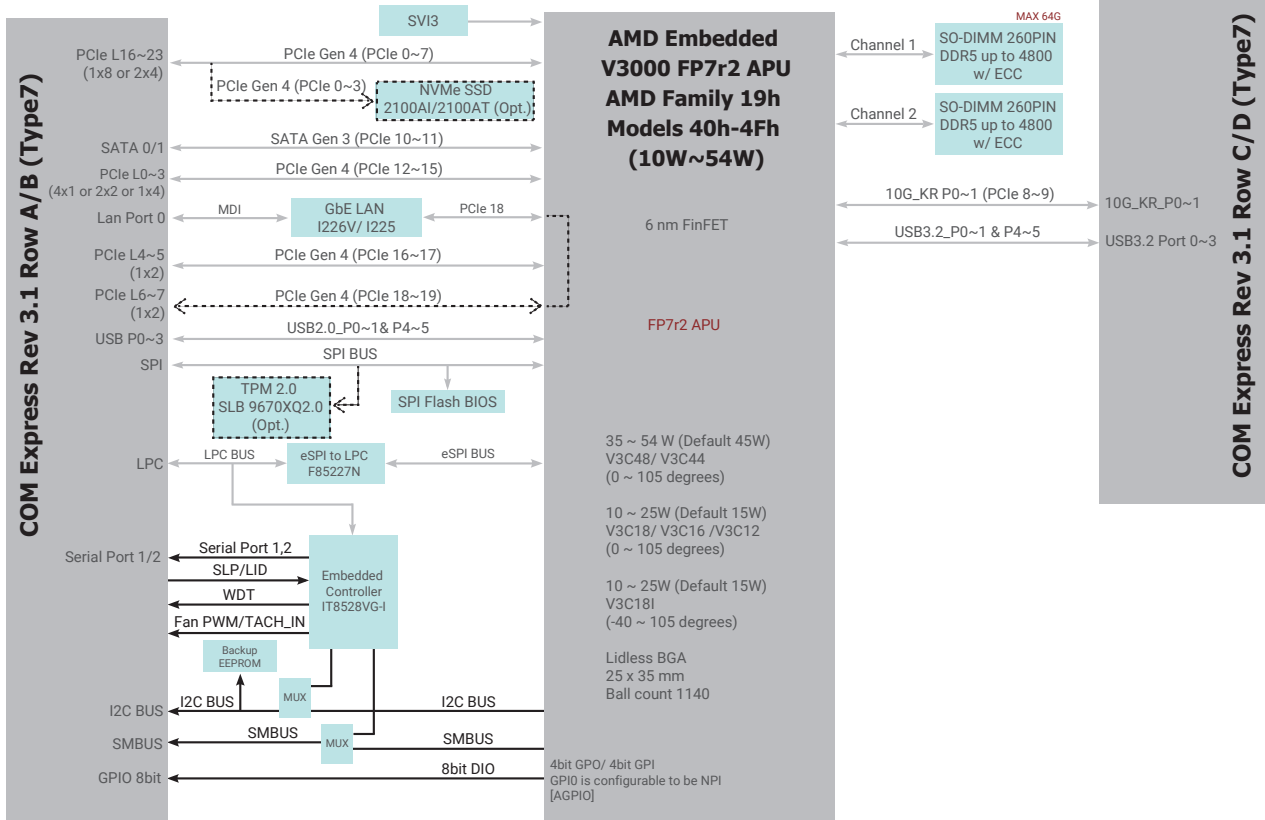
COM Express Rev 3.1 Row A/B (Type7)

SVI3

AMD Embedded V3000 FP7r2 APU AMD Family 19h Models 40h-4Fh (10W~54W)

MAX 64G

Channel 1

SO-DIMM 260PIN DDR5 up to 4800 w/ ECC

Channel 2

SO-DIMM 260PIN DDR5 up to 4800 w/ ECC

COM Express Rev 3.1 Row C/D (Type7)

PCIe L16~23 (1x8 or 2x4)

PCIe Gen 4 (PCIe 0~7)

PCIe Gen 4 (PCIe 0~3)

NVMe SSD 2100AI/2100AT (Opt.)

SATA 0/1

SATA Gen 3 (PCIe 10~11)

PCIe L0~3 (4x1 or 2x2 or 1x4)

PCIe Gen 4 (PCIe 12~15)

10G_KR P0~1 (PCIe 8~9)

10G_KR_P0~1

Lan Port 0

MDI

GbE LAN I226V/ I225

PCIe 18

6 nm FinFET

USB3.2_P0~1 & P4~5

USB3.2 Port 0~3

PCIe L4~5 (1x2)

PCIe Gen 4 (PCIe 16~17)

PCIe L6~7 (1x2)

PCIe Gen 4 (PCIe 18~19)

FP7r2 APU

USB P0~3

USB2.0_P0~1& P4~5

SPI

SPI BUS

TPM 2.0 SLB 9670XQ2.0 (Opt.)

SPI Flash BIOS

35 ~ 54 W (Default 45W)
V3C48/ V3C44
(0 ~ 105 degrees)

LPC

LPC BUS

eSPI to LPC F85227N

eSPI BUS

10 ~ 25W (Default 15W)
V3C18/ V3C16 /V3C12
(0 ~ 105 degrees)

Serial Port 1/2

Serial Port 1,2

SLP/LID

WDT

Fan PWM/TACH_IN

Embedded Controller IT8528VG-I

10 ~ 25W (Default 15W)
V3C18I
(-40 ~ 105 degrees)

Backup EEPROM

Lidless BGA
25 x 35 mm
Ball count 1140

I2C BUS

I2C BUS

MUX

I2C BUS

SMBUS

SMBUS

MUX

SMBUS

GPIO 8bit

8bit DIO

4bit GPO/ 4bit GPI
GPI0 is configurable to be NPI
[AGPIO]